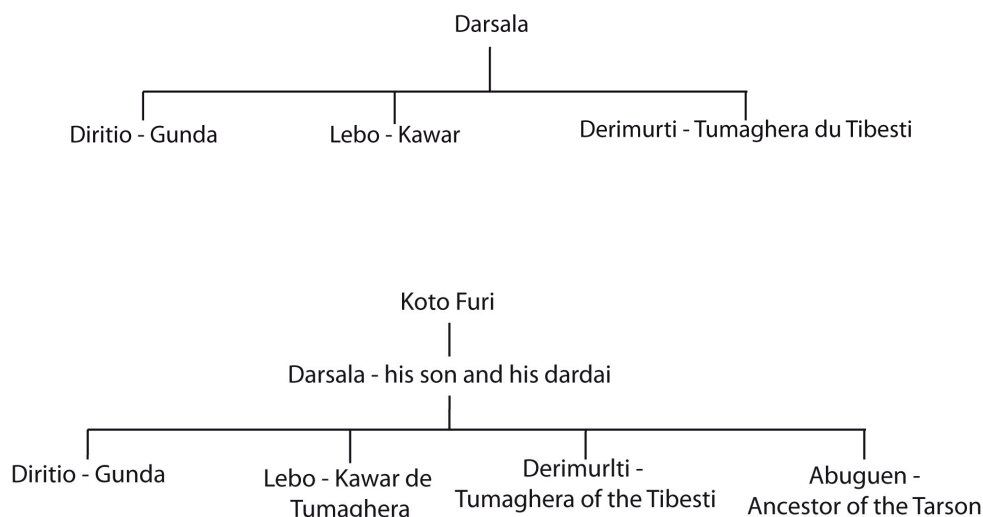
Darsala

Diritio - Gunda

Lebo - Kawar

Derimurti - Tumaghera du Tibesti

Koto Furi

Darsala - his son and his dardai

Diritio - Gunda

Lebo - Kawar de Tumaghera

Derimurlti - Tumaghera of the Tibesti

Abuguen - Ancestor of the Tarson